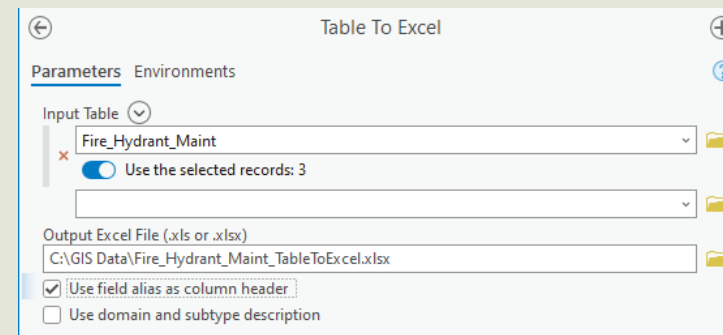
Table To Excel

Parameters Environments

Input Table

Fire_Hydrant_Maint

Use the selected records: 3

Output Excel File (.xls or .xlsx)

C:\GIS Data\Fire_Hydrant_Maint_TableToExcel.xlsx

Use field alias as column header

Use domain and subtype description